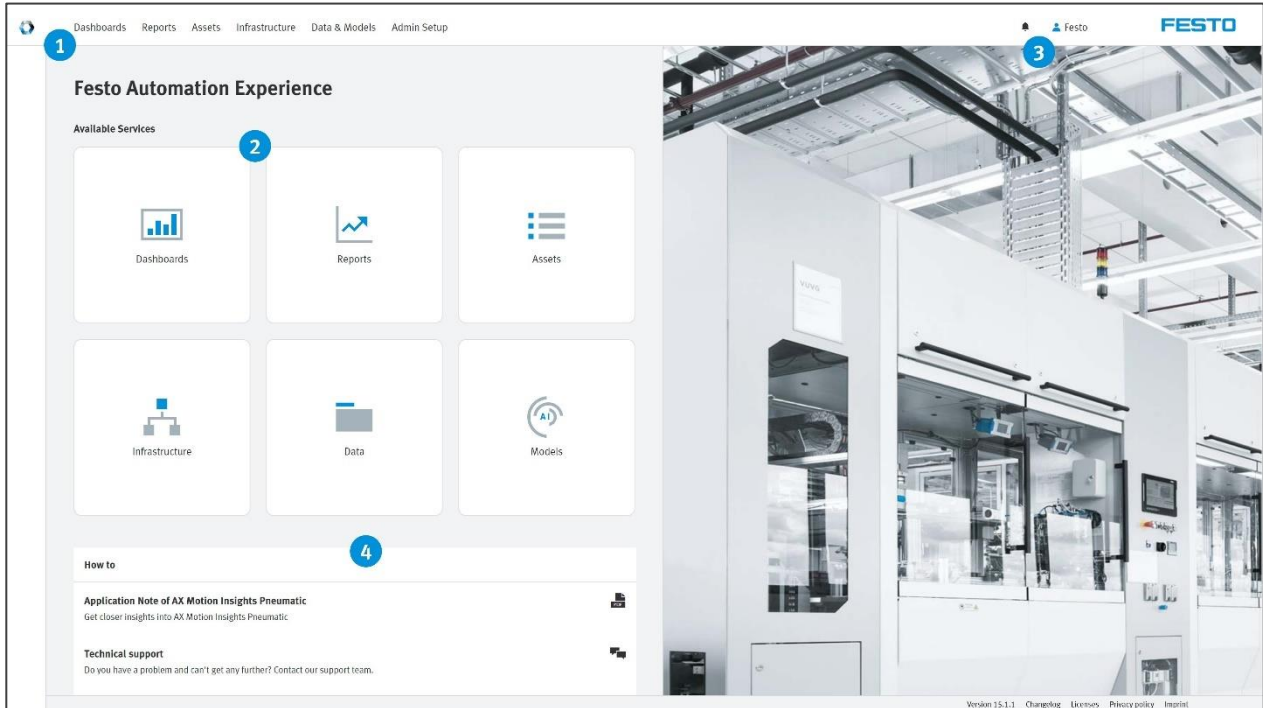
Dashboards Reports Assets Infrastructure Data & Models Admin Setup

Festo

FESTO

1

3

Festo Automation Experience

Available Services

2

Dashboards

Reports

Assets

Infrastructure

Data

AI

Models

4

How to

Application Note of AX Motion Insights Pneumatic

Get closer insights into AX Motion Insights Pneumatic

Technical support

Do you have a problem and can't get any further? Contact our support team.

Version 15.1.1 Changelog Licenses Privacy policy Imprint